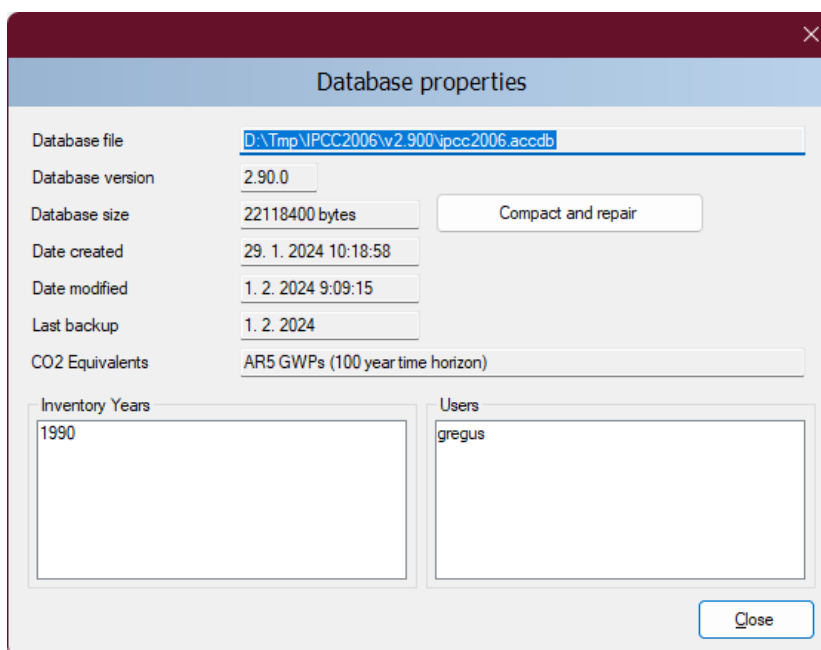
Database properties

Database file D:\Tmp\IPCC2006\v2.900\ipcc2006.accdb

Database version 2.90.0

Database size 22118400 bytes

Compact and repair

Date created 29. 1. 2024 10:18:58

Date modified 1. 2. 2024 9:09:15

Last backup 1. 2. 2024

CO2 Equivalents AR5 GWPs (100 year time horizon)

Inventory Years

1990

Users

gregus

Close